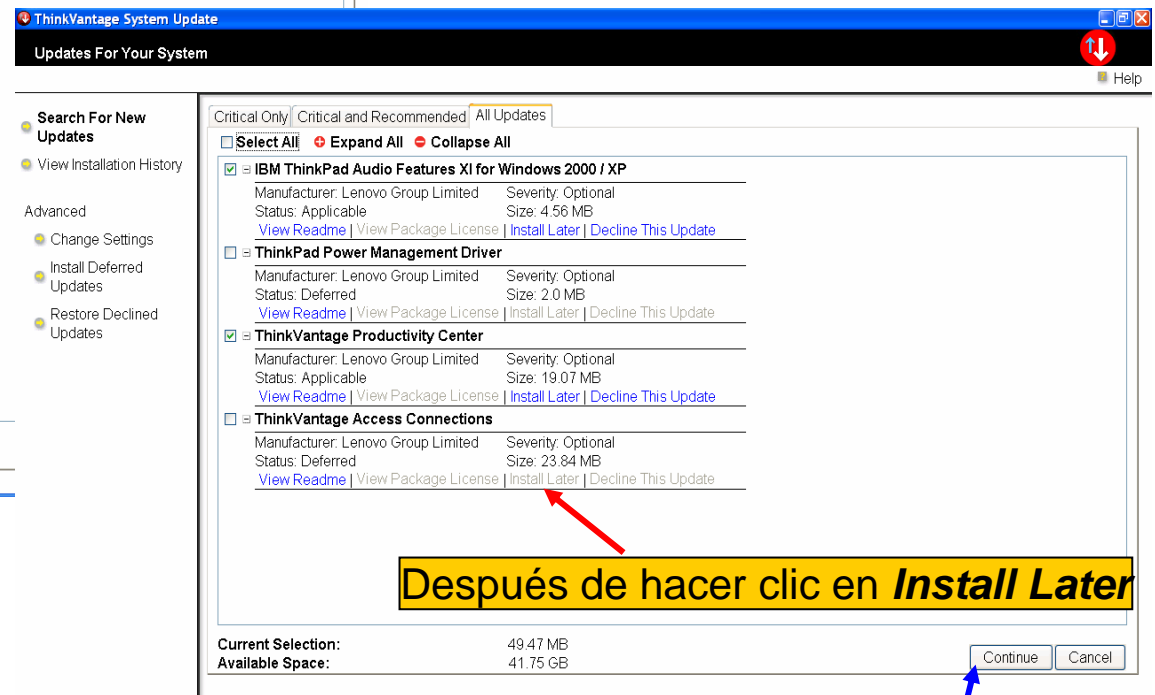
ThinkVantage System Update

Updates For Your System

Help

Search For New Updates

View Installation History

Advanced

Change Settings

Install Deferred Updates

Restore Declined Updates

Critical Only | Critical and Recommended | All Updates

Select All  Expand All  Collapse All

IBM ThinkPad Audio Features XI for Windows 2000 / XP
Manufacturer: Lenovo Group Limited  Severity: Optional
Status: Applicable  Size: 4.56 MB
View Readme | View Package License | Install Later | Decline This Update

ThinkPad Power Management Driver
Manufacturer: Lenovo Group Limited  Severity: Optional
Status: Deferred  Size: 2.0 MB
View Readme | View Package License | Install Later | Decline This Update

ThinkVantage Productivity Center
Manufacturer: Lenovo Group Limited  Severity: Optional
Status: Applicable  Size: 19.07 MB
View Readme | View Package License | Install Later | Decline This Update

ThinkVantage Access Connections
Manufacturer: Lenovo Group Limited  Severity: Optional
Status: Deferred  Size: 23.84 MB
View Readme | View Package License | Install Later | Decline This Update

Después de hacer clic en ***Install Later***

Current Selection: 49.47 MB
Available Space: 41.75 GB

Continue  Cancel